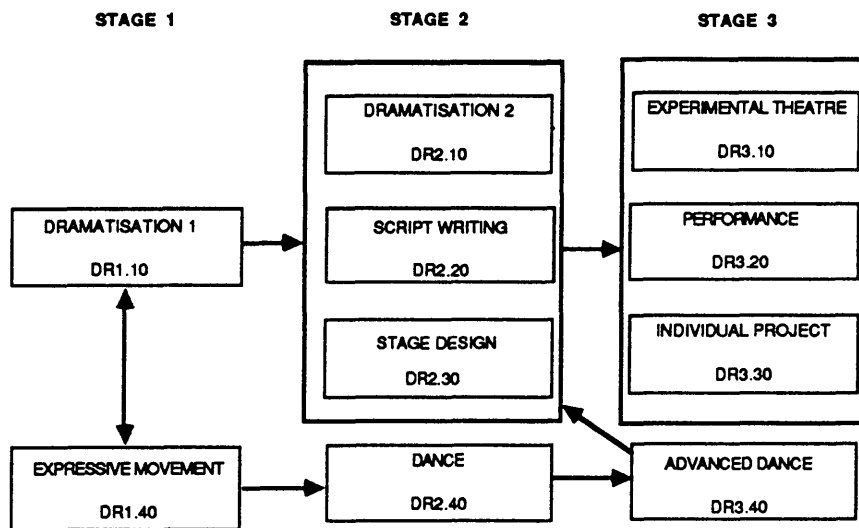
STAGE 1

STAGE 2

STAGE 3

DRAMATISATION 2

DR2.10

EXPERIMENTAL THEATRE

DR3.10

DRAMATISATION 1

DR1.10

SCRIPT WRITING

DR2.20

PERFORMANCE

DR3.20

STAGE DESIGN

DR2.30

INDIVIDUAL PROJECT

DR3.30

EXPRESSIVE MOVEMENT

DR1.40

DANCE

DR2.40

ADVANCED DANCE

DR3.40